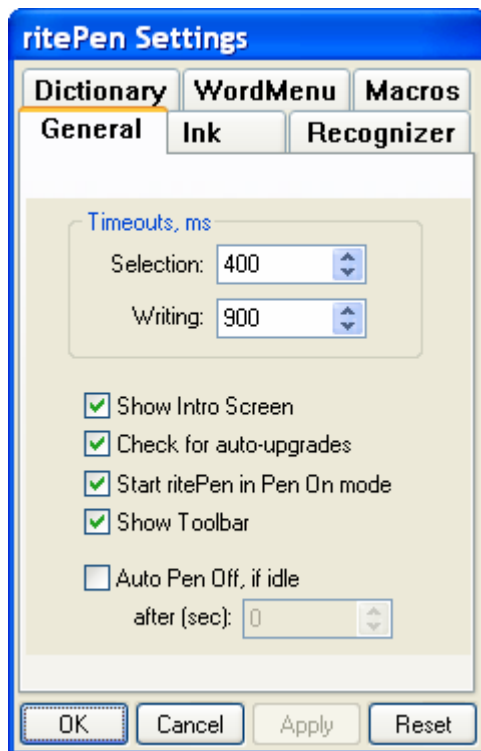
ritePen Settings

Dictionary
WordMenu
Macros
General
Ink
Recognizer

Timeouts, ms
Selection: 400
Writing: 900

Show Intro Screen
Check for auto-upgrades
Start ritePen in Pen On mode
Show Toolbar

Auto Pen Off, if idle
after (sec): 0

OK
Cancel
Apply
Reset